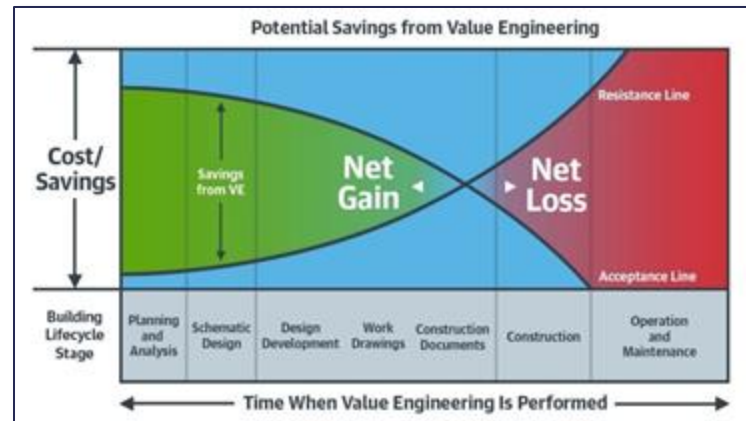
Potential Savings from Value Engineering

Cost/ Savings

Savings from VE

Net Gain

Net Loss

Resistance Line

Acceptance Line

Building Lifecycle Stage

Planning and Analysis

Schematic Design

Design Development

Work Drawings

Construction Documents

Construction

Operation and Maintenance

Time When Value Engineering Is Performed